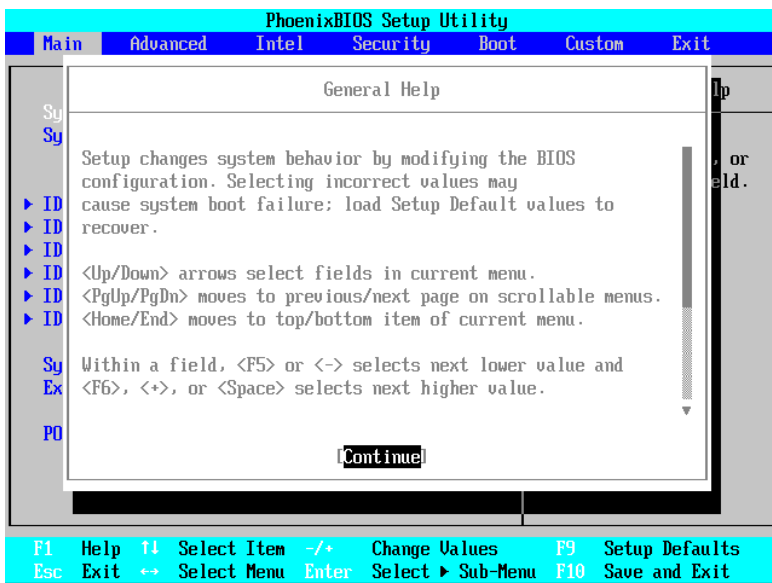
PhoenixBIOS Setup Utility

Main Advanced Intel Security Boot Custom Exit

General Help

Setup changes system behavior by modifying the BIOS configuration. Selecting incorrect values may cause system boot failure; load Setup Default values to recover.

<Up/Down> arrows select fields in current menu.
<PgUp/PgDn> moves to previous/next page on scrollable menus.
<Home/End> moves to top/bottom item of current menu.

Within a field, <F5> or <-> selects next lower value and <F6>, <+>, or <Space> selects next higher value.

[Continue]

Sy
Sy
▸ ID
▸ ID
▸ ID
▸ ID
▸ ID
▸ ID
Sy
Ex
PO

lp
, or
eld.

F1 Help ↑↓ Select Item -/+ Change Values F9 Setup Defaults
Esc Exit ↔ Select Menu Enter Select ▸ Sub-Menu F10 Save and Exit